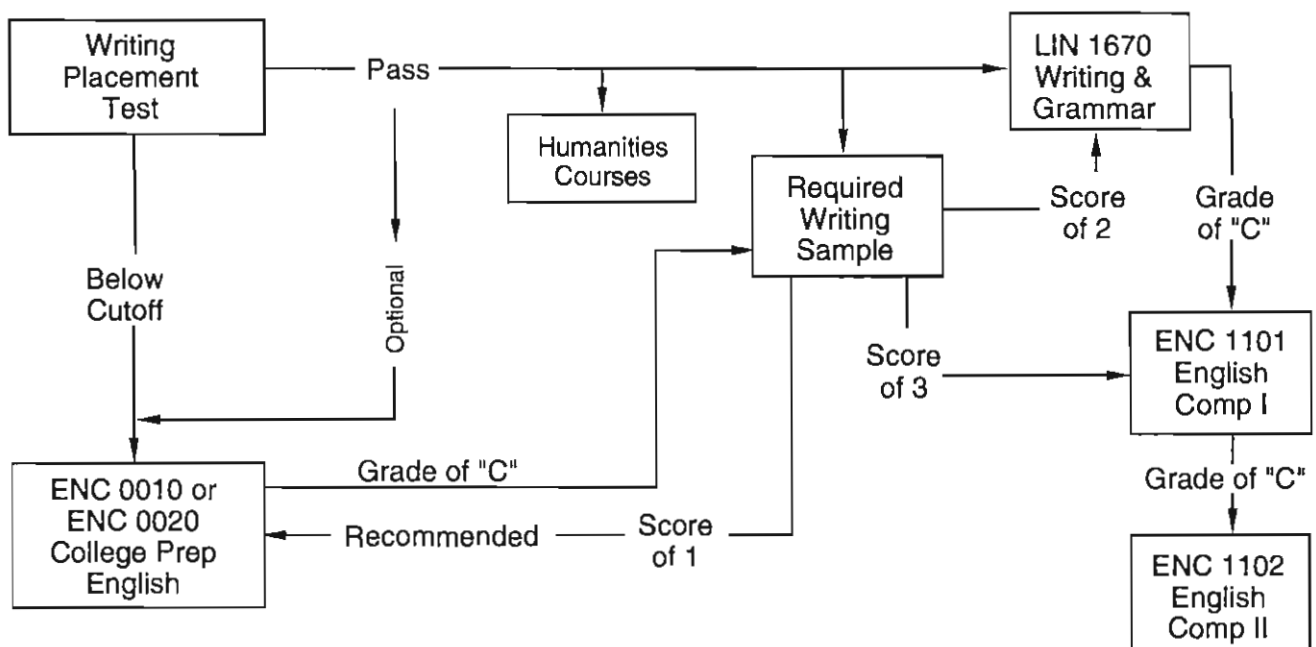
Writing Placement Test

Pass

LIN 1670 Writing & Grammar

Humanities Courses

Required Writing Sample

Score of 2

Grade of "C"

Below Cutoff

Optional

Score of 3

ENC 1101 English Comp I

Grade of "C"

ENC 0010 or ENC 0020 College Prep English

Recommended

Score of 1

Grade of "C"

ENC 1102 English Comp II